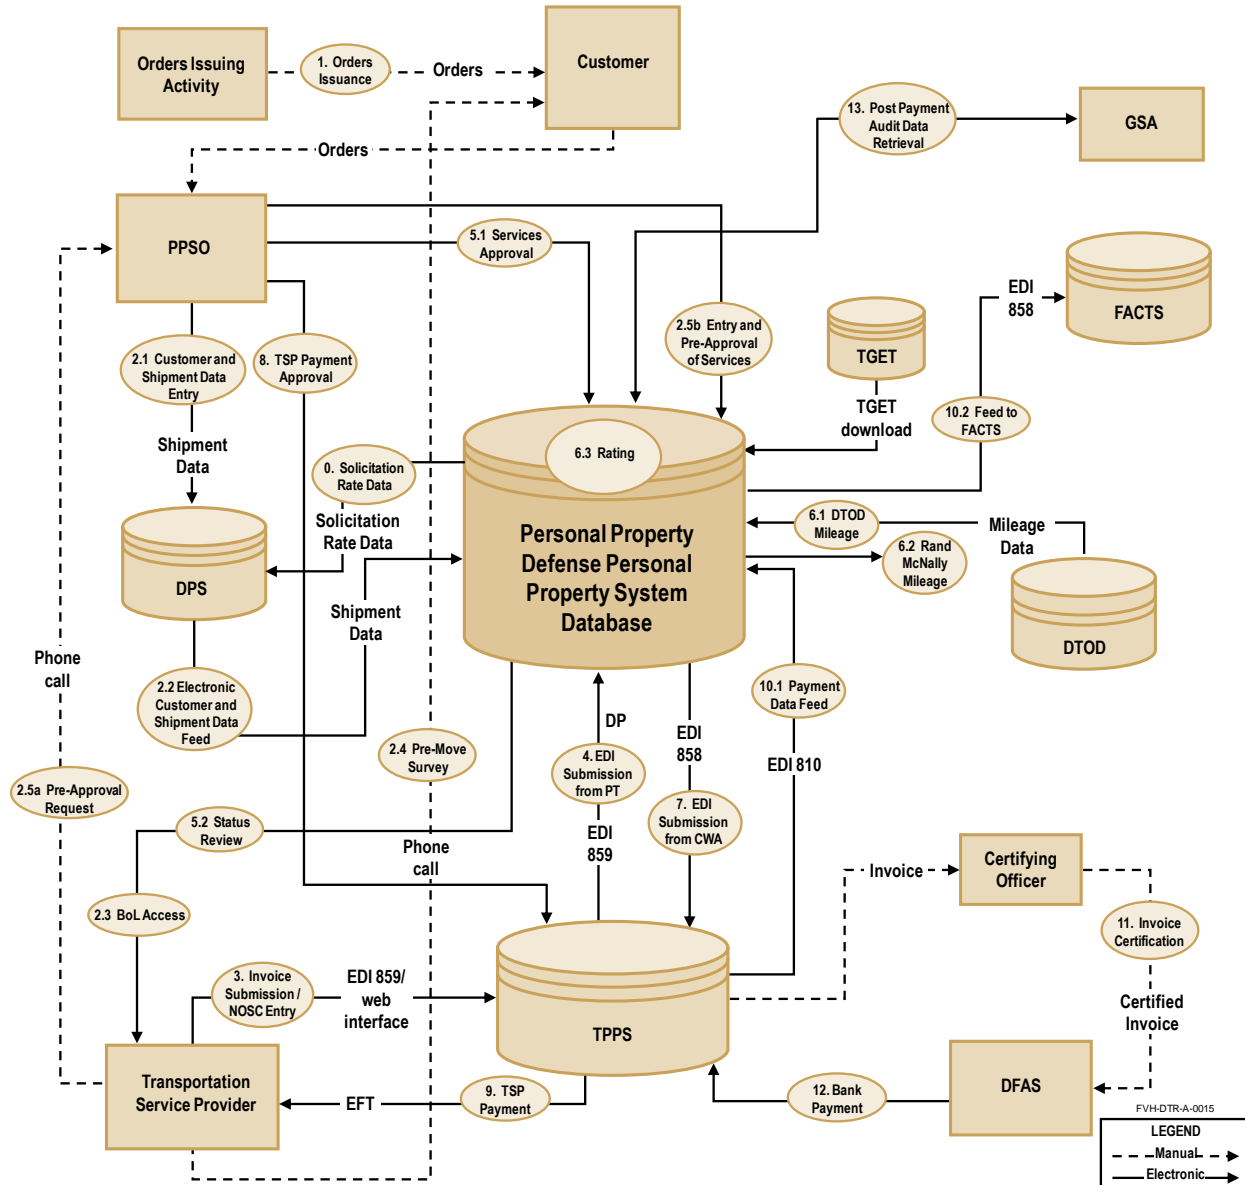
Orders Issuing Activity

1. Orders Issuance

Orders

Customer

Orders

13. Post Payment Audit Data Retrieval

GSA

PPSO

5.1 Services Approval

FACTS

EDI 858

TGET

2.5b Entry and Pre-Approval of Services

2.1 Customer and Shipment Data Entry

8. TSP Payment Approval

TGET download

10.2 Feed to FACTS

Shipment Data

0. Solicitation Rate Data

6.3 Rating

Personal Property Defense Personal Property System Database

DPS

Solicitation Rate Data

6.1 DTOD Mileage

Mileage Data

6.2 Rand McNally Mileage

Shipment Data

DTOD

Phone call

2.2 Electronic Customer and Shipment Data Feed

2.4 Pre-Move Survey

DP

EDI 858

10.1 Payment Data Feed

4. EDI Submission from PT

EDI 810

2.5a Pre-Approval Request

5.2 Status Review

7. EDI Submission from CWA

EDI 859

Phone call

Invoice

Certifying Officer

2.3 BoL Access

11. Invoice Certification

3. Invoice Submission / NOSC Entry

EDI 859/ web interface

TPPS

Certified Invoice

Transportation Service Provider

EFT

9. TSP Payment

12. Bank Payment

DFAS

FVH-DTR-A-0015

LEGEND
Manual
Electronic